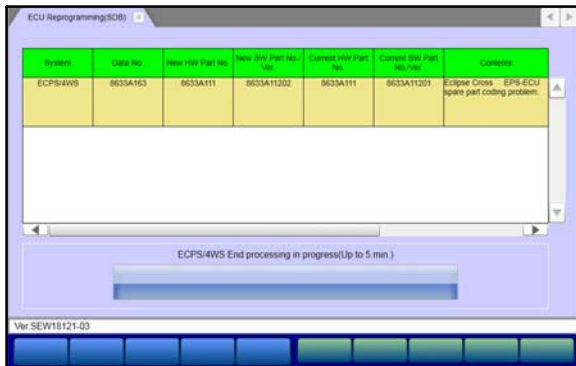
ECU Reprogramming(SDB)

| System | Data No. | New HW Part No. | New SW Part No./ Ver. | Current HW Part No. | Current SW Part No./Ver. | Contents |
|---|---|---|---|---|---|---|
| ECPS/4WS | 8633A163 | 8633A111 | 8633A11202 | 8633A111 | 8633A11201 | Eclipse Cross EPS-ECU spare part coding problem. |

ECPS/4WS End processing in progress(Up to 5 min.)

Ver.SEW18121-03